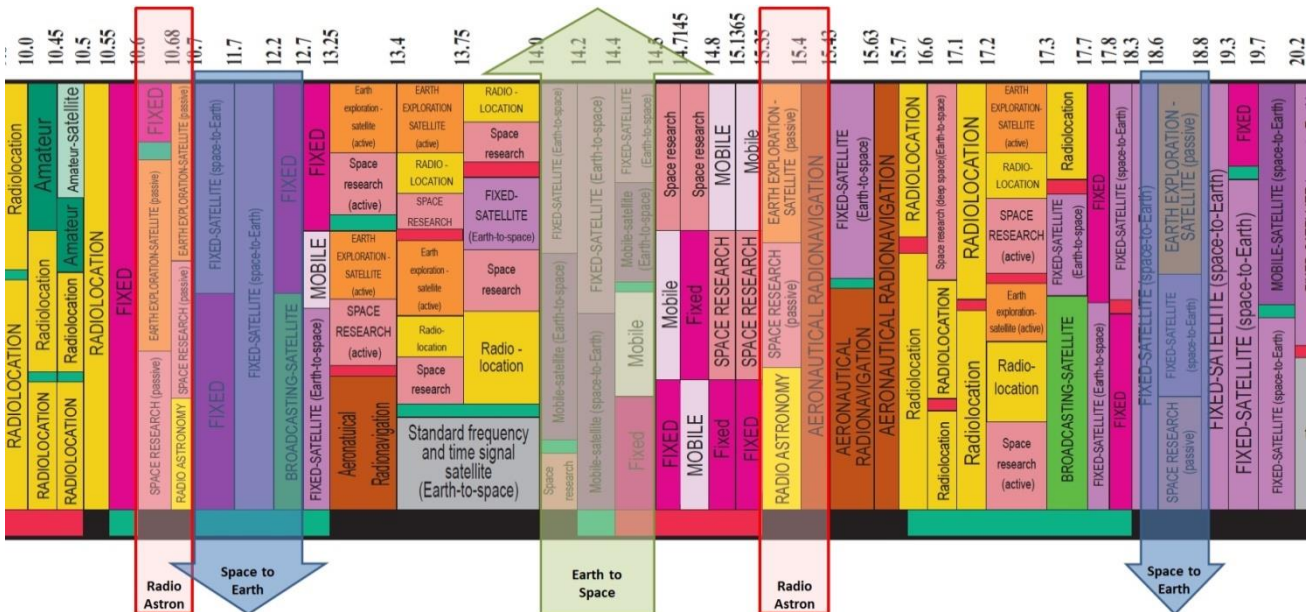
10.0 10.45 10.5 10.55 10.6 10.68 10.7 11.7 12.2 12.7 13.25 13.4 13.75 14.0 14.2 14.4 14.5 14.7145 14.8 15.1365 15.35 15.4 15.43 15.63 15.7 16.6 17.1 17.2 17.3 17.7 17.8 18.3 18.6 18.8 19.3 19.7 20.2

Radiolocation
RADIOLOCATION
Amateur
Radiolocation
RADIOLOCATION
Amateur-satellite
Amateur
Radiolocation
RADIOLOCATION
RADIOLOCATION
FIXED
FIXED
SPACE RESEARCH (passive)
EARTH EXPLORATION-SATELLITE (passive)
SPACE RESEARCH (passive)
EARTH EXPLORATION-SATELLITE (passive)
RADIO ASTRONOMY
FIXED-SATELLITE (space-to-Earth)
FIXED
FIXED-SATELLITE (space-to-Earth)
FIXED
BROADCASTING-SATELLITE
FIXED
MOBILE
FIXED-SATELLITE (Earth-to-space)
Earth exploration - satellite (active)
Space research (active)
EARTH EXPLORATION - SATELLITE (active)
SPACE RESEARCH (active)
Aeronatuical Radionavigation
EARTH EXPLORATION SATELLITE (active)
RADIO - LOCATION
SPACE RESEARCH
Earth exploration - satellite (active)
Radio - location
Space research
Standard frequency and time signal satellite (Earth-to-space)
RADIO - LOCATION
Space research
FIXED-SATELLITE (Earth-to-space)
Space research
Radio - location
MOBILE-SATELLITE (Earth-to-space)
Mobile-satellite (Earth-to-space)
Space research
FIXED-SATELLITE (Earth-to-space)
Mobile-satellite (space-to-Earth)
FIXED-SATELLITE (Earth-to-space)
Mobile-satellite (Earth-to-space)
Mobile
Fixed
Space research
Mobile
FIXED
Space research
Fixed
MOBILE
MOBILE
SPACE RESEARCH
Fixed
Mobile
SPACE RESEARCH
FIXED
EARTH EXPLORATION - SATELLITE (passive)
SPACE RESEARCH (passive)
RADIO ASTRONOMY
AERONAUTICAL RADIONAVIGATION
FIXED-SATELLITE (Earth-to-space)
AERONAUTICAL RADIONAVIGATION
AERONAUTICAL RADIONAVIGATION
RADIOLOCATION
Radiolocation
Space research (deep space)(Earth-to-space)
RADIOLOCATION
Radiolocation
RADIOLOCATION
Radiolocation
EARTH EXPLORATION - SATELLITE (active)
RADIO - LOCATION
SPACE RESEARCH (active)
Earth exploration - satellite (active)
Radio - location
Space research (active)
Radiolocation
FIXED-SATELLITE (Earth-to-space)
BROADCASTING-SATELLITE
FIXED
FIXED-SATELLITE (Earth-to-space)
FIXED-SATELLITE (space-to-Earth)
FIXED
FIXED-SATELLITE (space-to-Earth)
EARTH EXPLORATION - SATELLITE (passive)
FIXED-SATELLITE (space-to-Earth)
SPACE RESEARCH (passive)
FIXED-SATELLITE (space-to-Earth)
FIXED-SATELLITE (space-to-Earth)
FIXED
MOBILE-SATELLITE (space-to-Earth)
FIXED-SATELLITE (space-to-Earth)

Radio Astron
Space to Earth
Earth to Space
Radio Astron
Space to Earth